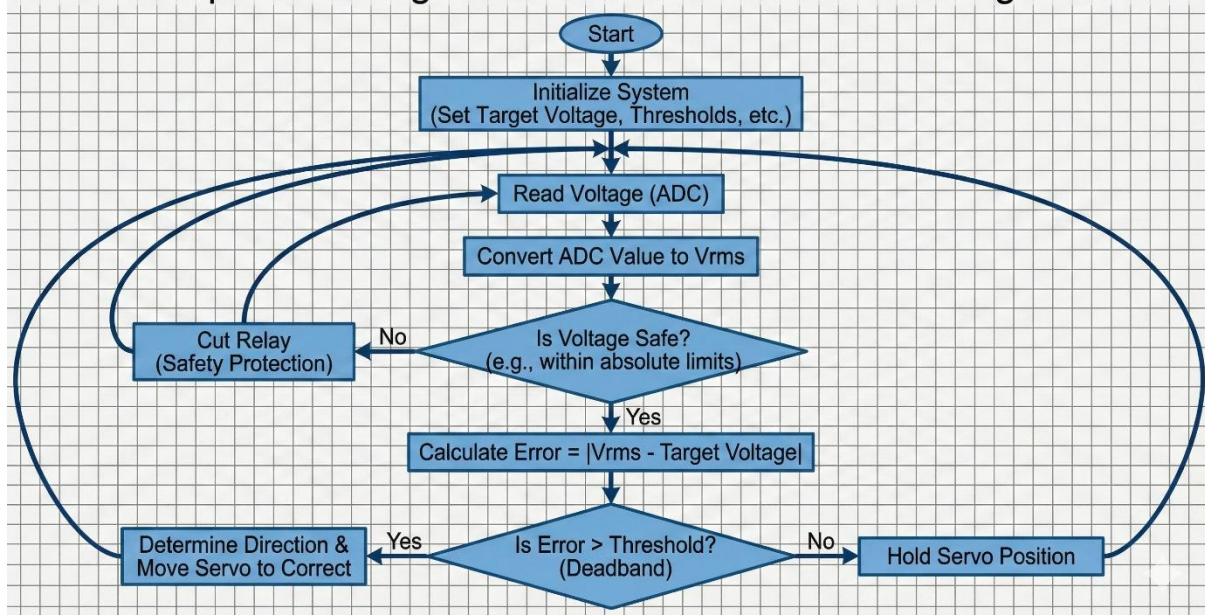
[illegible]

Start

Initialize System
(Set Target Voltage, Thresholds, etc.)

Read Voltage (ADC)

Convert ADC Value to Vrms

Is Voltage Safe?
(e.g., within absolute limits)

No

Cut Relay
(Safety Protection)

Yes

Calculate Error = |Vrms - Target Voltage|

Is Error > Threshold?
(Deadband)

Yes

Determine Direction &
Move Servo to Correct

No

Hold Servo Position